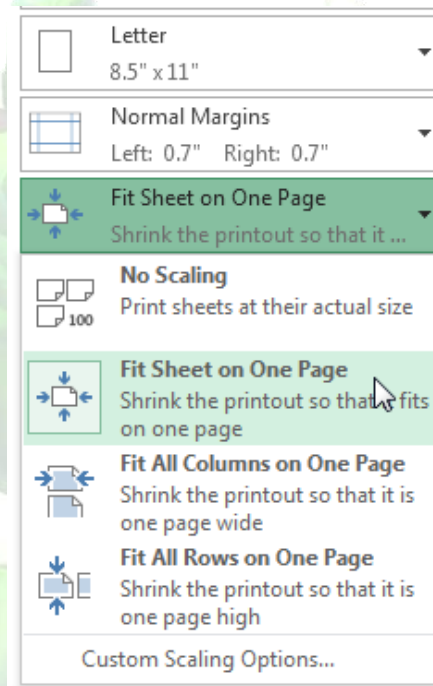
Letter
8.5" x 11"

Normal Margins
Left: 0.7" Right: 0.7"

Fit Sheet on One Page
Shrink the printout so that it ...

100

No Scaling
Print sheets at their actual size

Fit Sheet on One Page
Shrink the printout so that it fits on one page

Fit All Columns on One Page
Shrink the printout so that it is one page wide

Fit All Rows on One Page
Shrink the printout so that it is one page high

Custom Scaling Options...